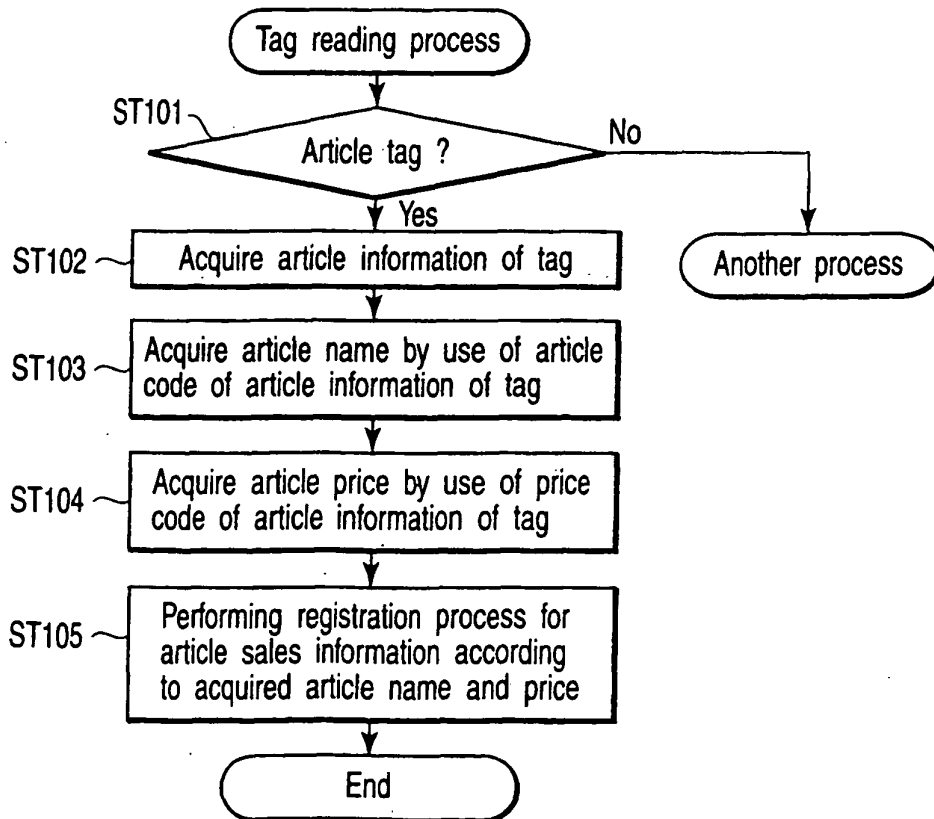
Tag reading process

ST101

Article tag ?

No

Yes

ST102 Acquire article information of tag

Another process

ST103 Acquire article name by use of article code of article information of tag

ST104 Acquire article price by use of price code of article information of tag

ST105 Performing registration process for article sales information according to acquired article name and price

End